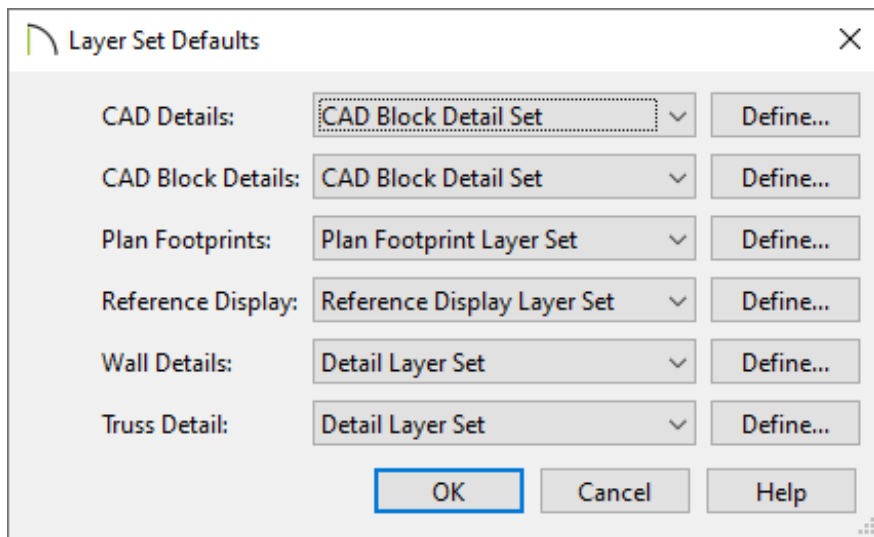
Layer Set Defaults

CAD Details: CAD Block Detail Set Define...

CAD Block Details: CAD Block Detail Set Define...

Plan Footprints: Plan Footprint Layer Set Define...

Reference Display: Reference Display Layer Set Define...

Wall Details: Detail Layer Set Define...

Truss Detail: Detail Layer Set Define...

OK Cancel Help